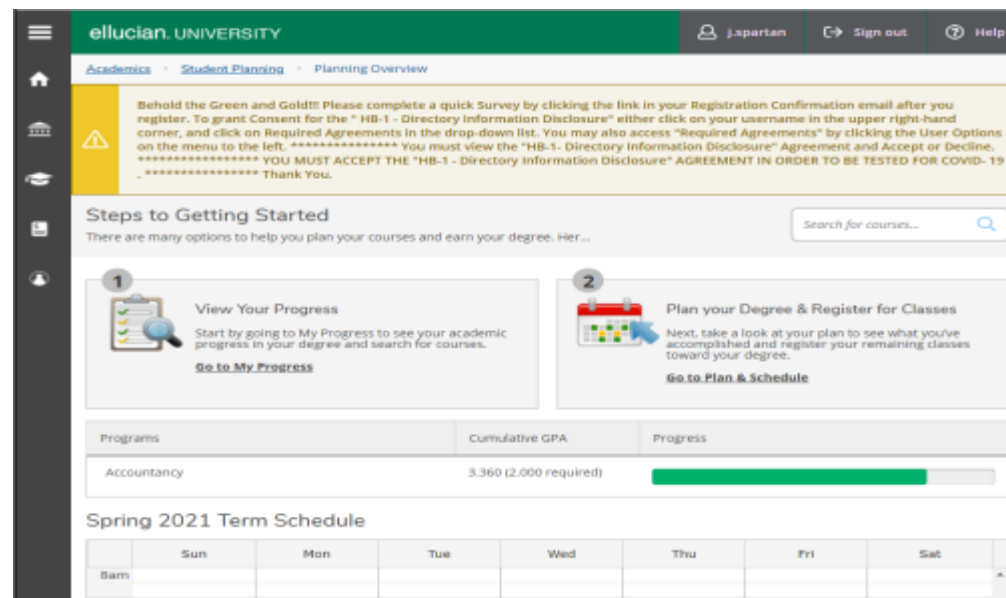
ellucian. UNIVERSITY

j.spartan Sign out Help

Academics • Student Planning • Planning Overview

Behold the Green and Gold!!! Please complete a quick Survey by clicking the link in your Registration Confirmation email after you register. To grant Consent for the " HB-1 - Directory Information Disclosure" either click on your username in the upper right-hand corner, and click on Required Agreements in the drop-down list. You may also access "Required Agreements" by clicking the User Options on the menu to the left. *************** You must view the "HB-1- Directory Information Disclosure" Agreement and Accept or Decline. ***************** YOU MUST ACCEPT THE "HB-1 - Directory Information Disclosure" AGREEMENT IN ORDER TO BE TESTED FOR COVID- 19 . **************** Thank You.

Steps to Getting Started

There are many options to help you plan your courses and earn your degree. Her...

Search for courses...

1

View Your Progress

Start by going to My Progress to see your academic progress in your degree and search for courses.

Go to My Progress

2

Plan your Degree & Register for Classes

Next, take a look at your plan to see what you've accomplished and register your remaining classes toward your degree.

Go to Plan & Schedule

| Programs | Cumulative GPA | Progress |
|---|---|---|
| Accountancy | 3.360 (2.000 required) | |

Spring 2021 Term Schedule

| | Sun | Mon | Tue | Wed | Thu | Fri | Sat |
|---|---|---|---|---|---|---|---|
| 8am | | | | | | | |